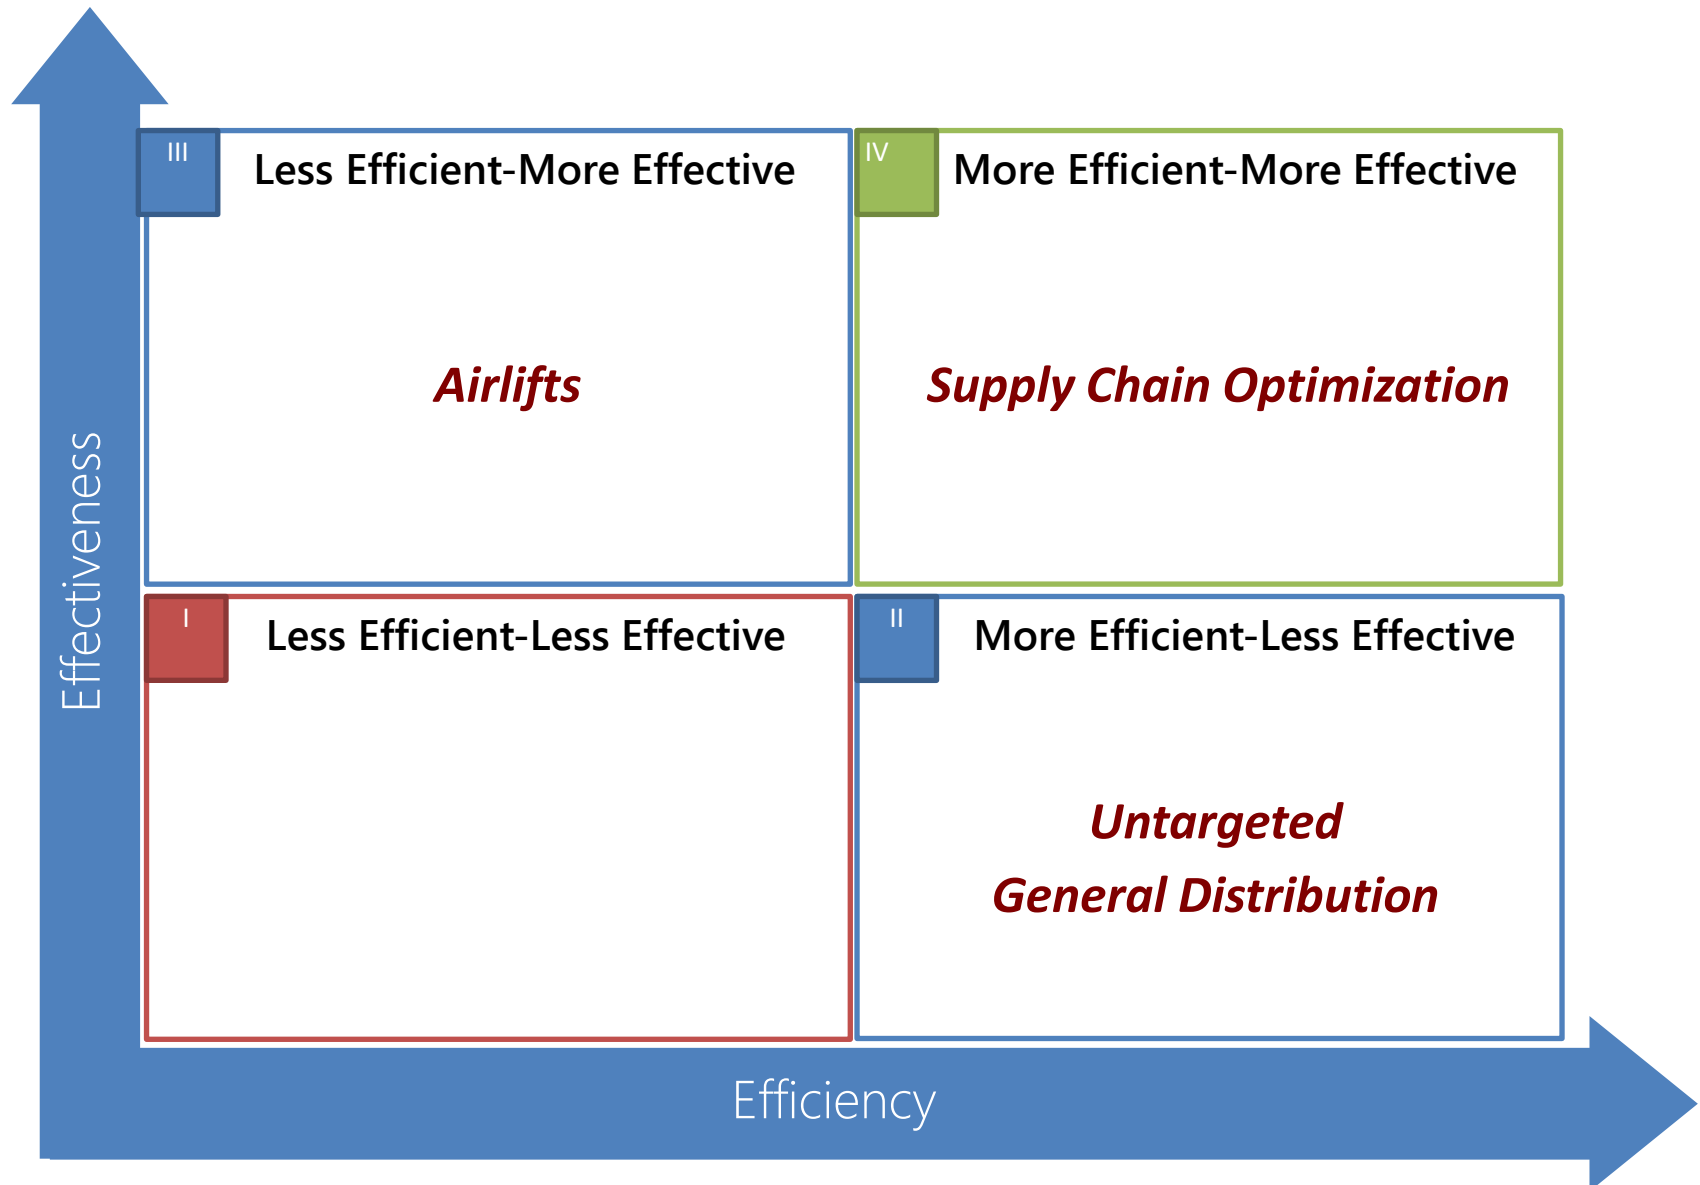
Effectiveness

III Less Efficient-More Effective

Airlifts

IV More Efficient-More Effective

Supply Chain Optimization

I Less Efficient-Less Effective

II More Efficient-Less Effective

Untargeted
General Distribution

Efficiency